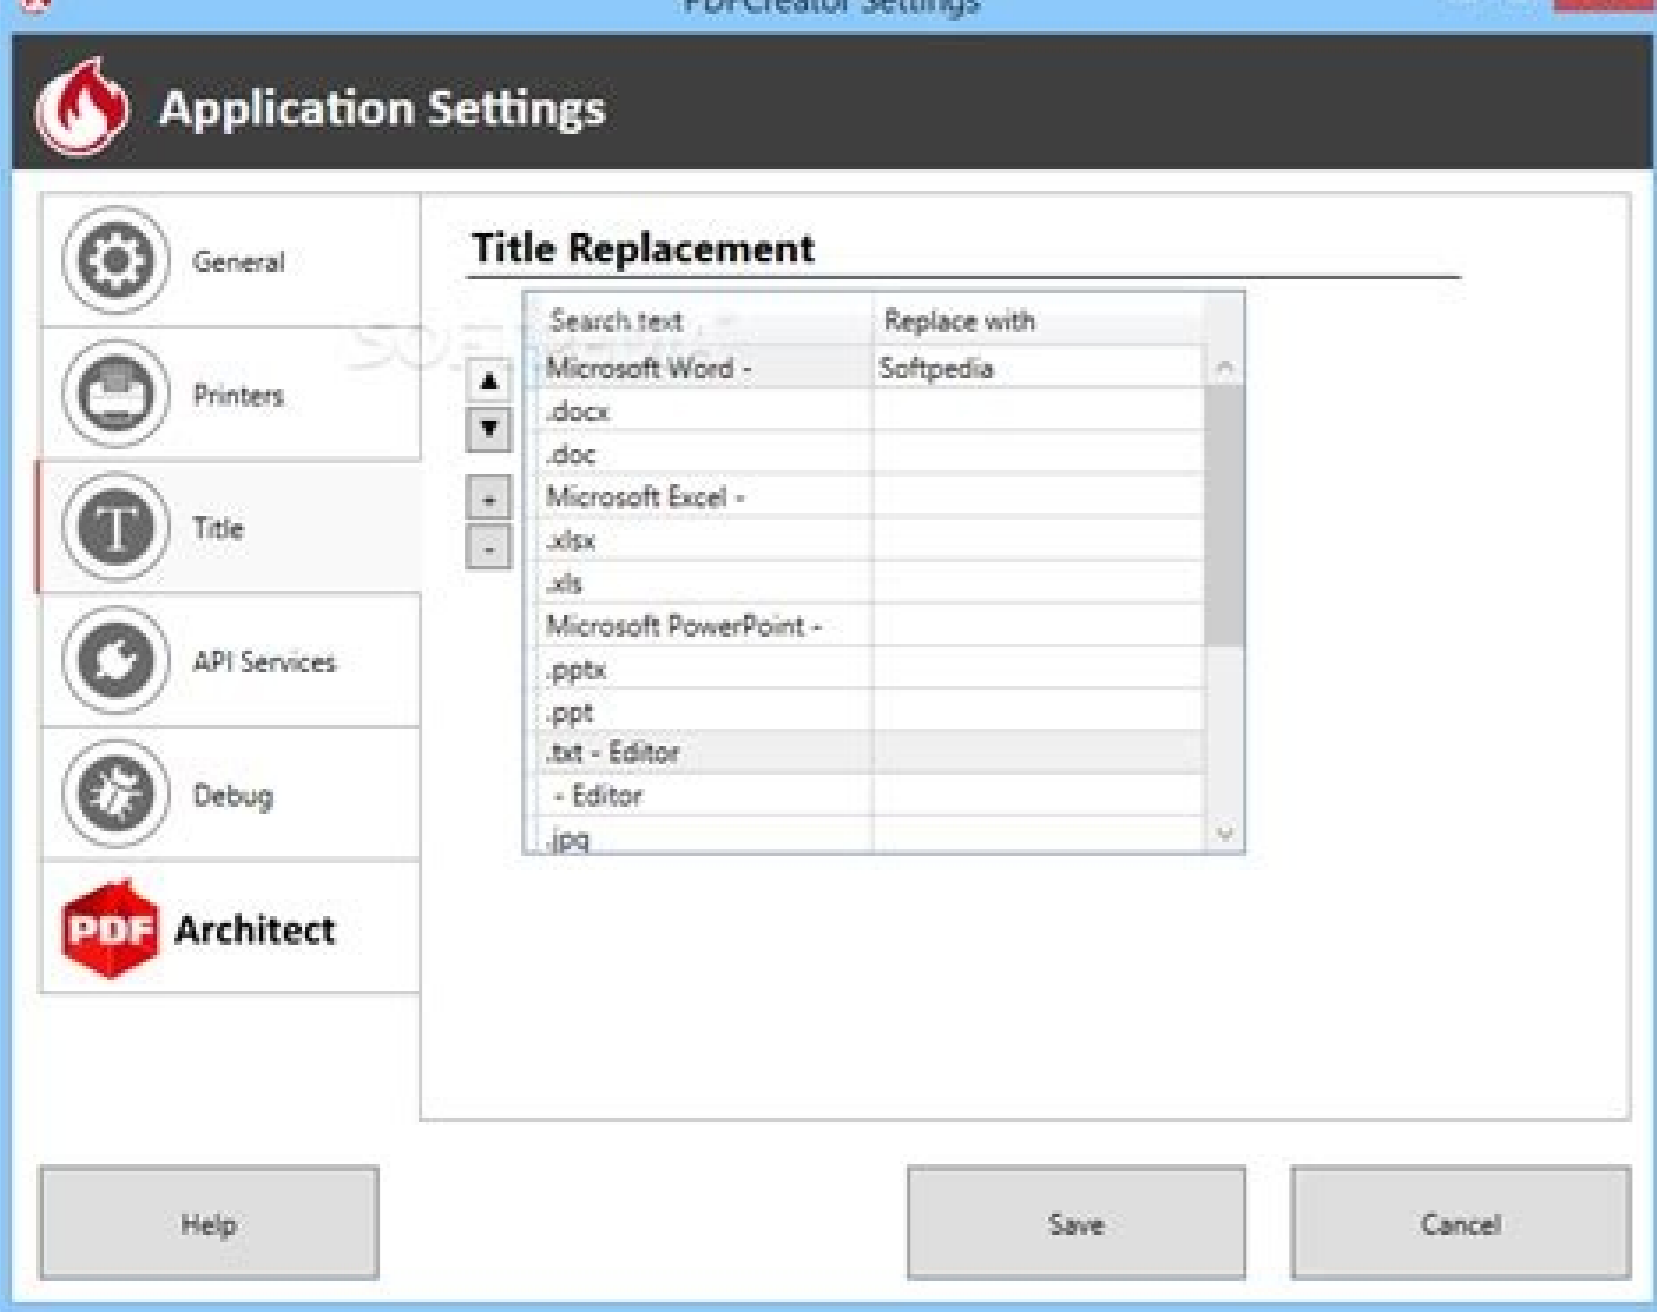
PDFCreator Settings

Application Settings

General

Printers

Title

API Services

Debug

PDF Architect

Title Replacement

| Search text | Replace with |
|---|---|
| Microsoft Word - | Softpedia |
| .docx | |
| .doc | |
| Microsoft Excel - | |
| .xlsx | |
| .xls | |
| Microsoft PowerPoint - | |
| .pptx | |
| .ppt | |
| .txt - Editor | |
| - Editor | |
| .jpg | |

▲
▼
+
-

Help

Save

Cancel